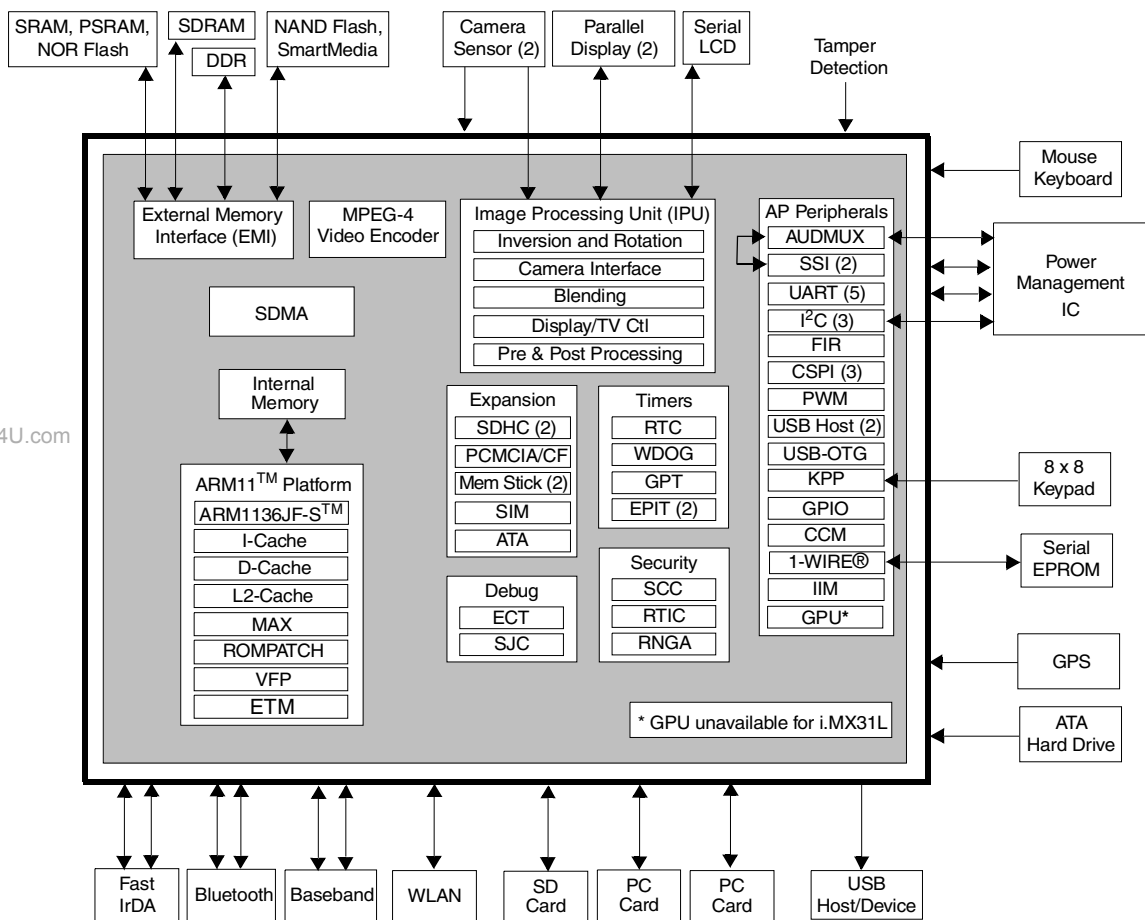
SRAM, PSRAM, NOR Flash

SDRAM

DDR

NAND Flash, SmartMedia

Camera Sensor (2)

Parallel Display (2)

Serial LCD

Tamper Detection

External Memory Interface (EMI)

MPEG-4 Video Encoder

Image Processing Unit (IPU)

Inversion and Rotation

Camera Interface

Blending

Display/TV Ctl

Pre & Post Processing

AP Peripherals

AUDMUX

SSI (2)

UART (5)

$I^2C$ (3)

FIR

CSPI (3)

PWM

USB Host (2)

USB-OTG

KPP

GPIO

CCM

1-WIRE®

IIM

GPU*

Mouse Keyboard

Power Management IC

8 x 8 Keypad

Serial EPROM

GPS

ATA Hard Drive

SDMA

Internal Memory

4U.com

ARM11$^{TM}$ Platform

ARM1136JF-S$^{TM}$

I-Cache

D-Cache

L2-Cache

MAX

ROMPATCH

VFP

ETM

Expansion

SDHC (2)

PCMCIA/CF

Mem Stick (2)

SIM

ATA

Timers

RTC

WDOG

GPT

EPIT (2)

Debug

ECT

SJC

Security

SCC

RTIC

RNGA

* GPU unavailable for i.MX31L

Fast IrDA

Bluetooth

Baseband

WLAN

SD Card

PC Card

PC Card

USB Host/Device